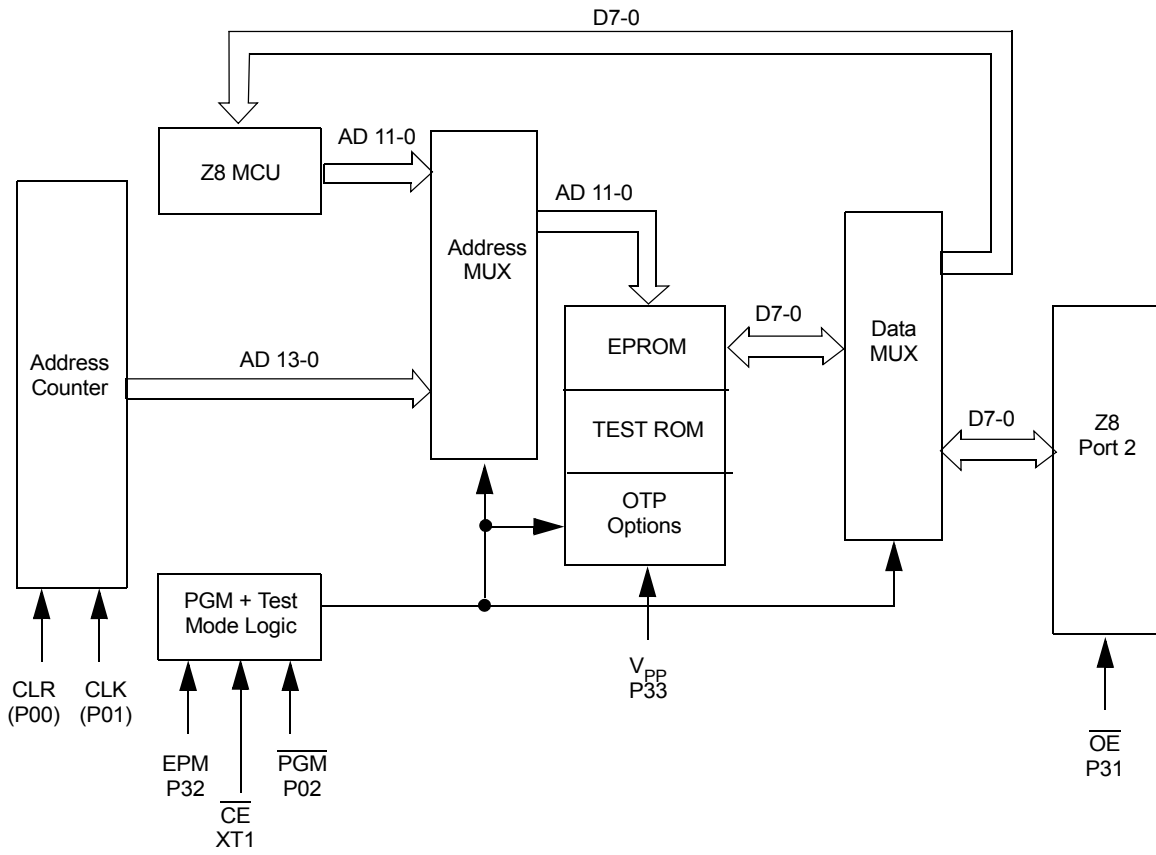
D7-0

Z8 MCU

AD 11-0

AD 11-0

Address MUX

Address Counter

AD 13-0

EPROM

TEST ROM

OTP Options

D7-0

Data MUX

D7-0

Z8 Port 2

PGM + Test Mode Logic

CLR (P00)

CLK (P01)

EPM P32

$\overline{CE}$ XT1

$\overline{PGM}$ P02

$V_{PP}$ P33

$\overline{OE}$ P31